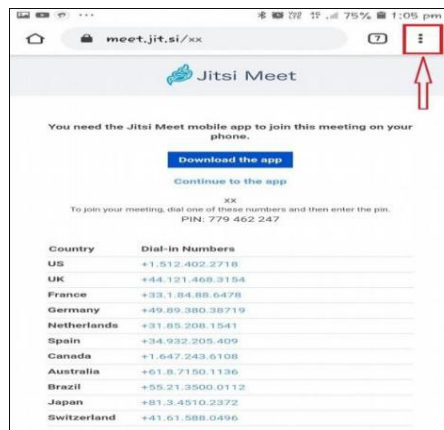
75% 1:05 pm

meet.jit.si/xx

7

Jitsi Meet

You need the Jitsi Meet mobile app to join this meeting on your phone.

Download the app

Continue to the app

xx

To join your meeting, dial one of these numbers and then enter the pin.

PIN: 779 462 247

| Country | Dial-in Numbers |
|---|---|
| US | +1.512.402.2718 |
| UK | +44.121.468.3154 |
| France | +33.1.84.88.6478 |
| Germany | +49.89.380.38719 |
| Netherlands | +31.85.208.1541 |
| Spain | +34.932.205.409 |
| Canada | +1.647.243.6108 |
| Australia | +61.8.7150.1136 |
| Brazil | +55.21.3500.0112 |
| Japan | +81.3.4510.2372 |
| Switzerland | +41.61.588.0496 |